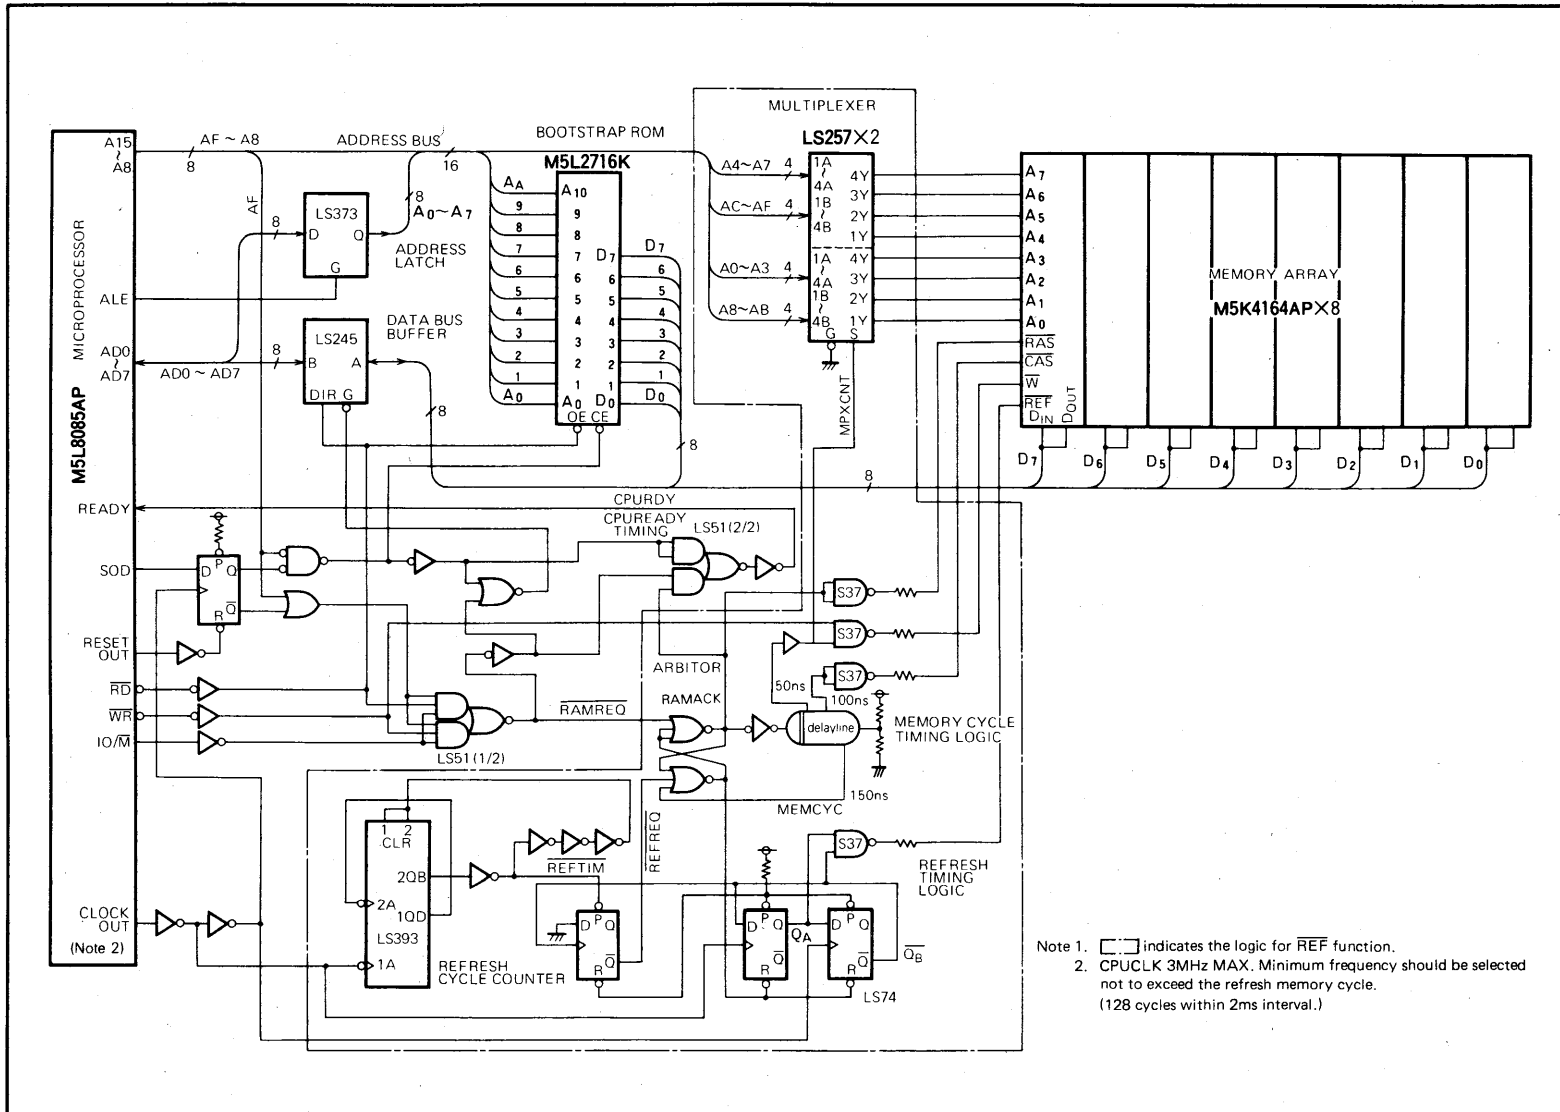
MULTIPLEXER

BOOTSTRAP ROM

ADDRESS BUS

LS257×2

M5L2716K

A15
~
A8

AF ~ A8

8

16

A4~A7 4

AC~AF 4

A0~A3 4

A8~AB 4

1A
~
4A
1B
~
4B

4Y
3Y
2Y
1Y

1A
~
4A
1B
~
4B
G S

4Y
3Y
2Y
1Y

AF

8

LS373

D Q

G

8
$A_0 \sim A_7$

ADDRESS LATCH

$A_A$
9
8
7
6
5
4
3
2
1
$A_0$

$A_{10}$
9
8
7
6
5
4
3
2
1
$A_0$

$D_7$
6
5
4
3
2
1
$D_0$
OE CE

$D_7$
6
5
4
3
2
1
$D_0$

8

MICROPROCESSOR

M5L8085AP

ALE

AD0
~
AD7

AD0 ~ AD7

8

LS245

B A

DIR G

DATA BUS BUFFER

8

$A_7$
$A_6$
$A_5$
$A_4$
$A_3$
$A_2$
$A_1$
$A_0$
$\overline{RAS}$
$\overline{CAS}$
$\overline{W}$
$\overline{REF}$
$D_{IN}$ $D_{OUT}$

MEMORY ARRAY

M5K4164AP×8

$D_7$ $D_6$ $D_5$ $D_4$ $D_3$ $D_2$ $D_1$ $D_0$

MPXCNT

8

READY

CPURDY

CPUREADY TIMING

LS51(2/2)

SOD

D P Q

R $\overline{Q}$

RESET OUT

S37

S37

S37

ARBITOR

$\overline{RD}$

$\overline{WR}$

IO/$\overline{M}$

50ns

100ns

$\overline{RAMREQ}$

RAMACK

delayline

MEMORY CYCLE TIMING LOGIC

LS51(1/2)

150ns

MEMCYC

1 2
CLR

2QB

2A

1QD

LS393

1A

$\overline{REFTIM}$

$\overline{REFREQ}$

S37

REFRESH TIMING LOGIC

CLOCK OUT
(Note 2)

D P Q

R $\overline{Q}$

REFRESH CYCLE COUNTER

D P Q

R $\overline{Q}$

$Q_A$

D P Q

R $\overline{Q}$

$\overline{Q_B}$

LS74

Note 1. [ ] indicates the logic for $\overline{REF}$ function.
2. CPUCLK 3MHz MAX. Minimum frequency should be selected not to exceed the refresh memory cycle.
(128 cycles within 2ms interval.)